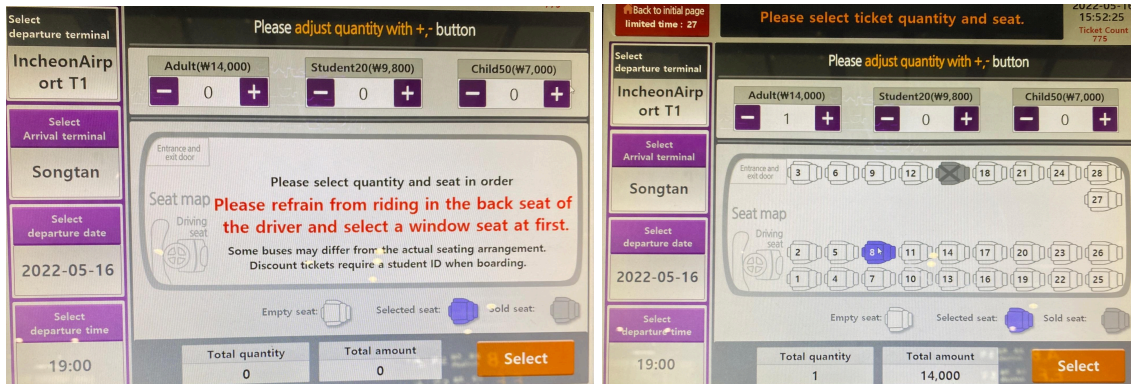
Select departure terminal

IncheonAirport T1

Select Arrival terminal

Songtan

Select departure date

2022-05-16

Select departure time

19:00

Please adjust quantity with +,- button

Adult(₩14,000)
− 0 +

Student20(₩9,800)
− 0 +

Child50(₩7,000)
− 0 +

Entrance and exit door

Seat map

Driving seat

Please select quantity and seat in order

Please refrain from riding in the back seat of the driver and select a window seat at first.

Some buses may differ from the actual seating arrangement.
Discount tickets require a student ID when boarding.

Empty seat:
Selected seat:
Sold seat:

Total quantity
0

Total amount
0

Select

Back to initial page
limited time : 27

Please select ticket quantity and seat.

2022-05-16
15:52:25
Ticket Count
775

Select departure terminal

IncheonAirport T1

Select Arrival terminal

Songtan

Select departure date

2022-05-16

Select departure time

19:00

Please adjust quantity with +,- button

Adult(₩14,000)
− 1 +

Student20(₩9,800)
− 0 +

Child50(₩7,000)
− 0 +

Entrance and exit door

3 6 9 12 18 21 24 28
27

Seat map

Driving seat

2 5 8 11 14 17 20 23 26
1 4 7 10 13 16 19 22 25

Empty seat:
Selected seat:
Sold seat:

Total quantity
1

Total amount
14,000

Select